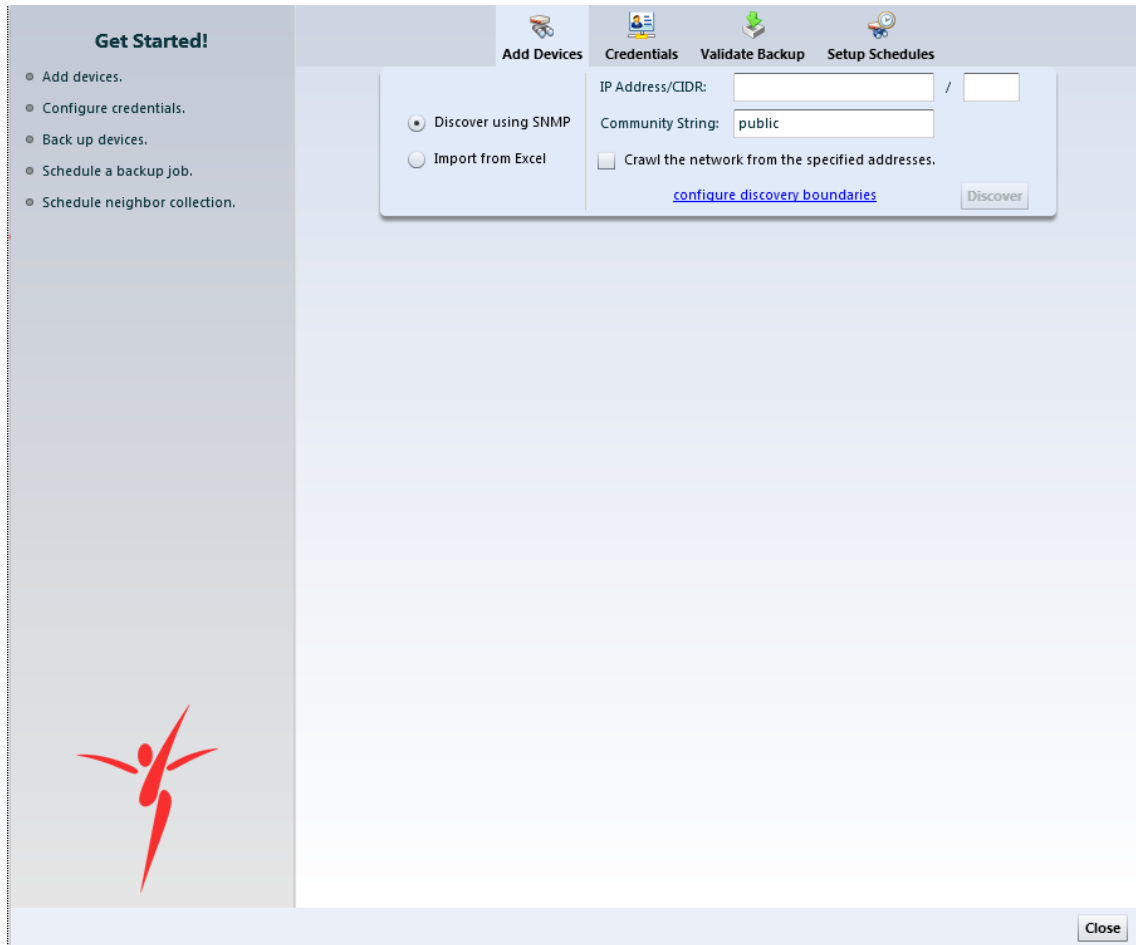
Get Started!

Add devices.
Configure credentials.
Back up devices.
Schedule a backup job.
Schedule neighbor collection.

Add Devices
Credentials
Validate Backup
Setup Schedules

Discover using SNMP
Import from Excel

IP Address/CIDR: /
Community String: public
Crawl the network from the specified addresses.
configure discovery boundaries
Discover

Close